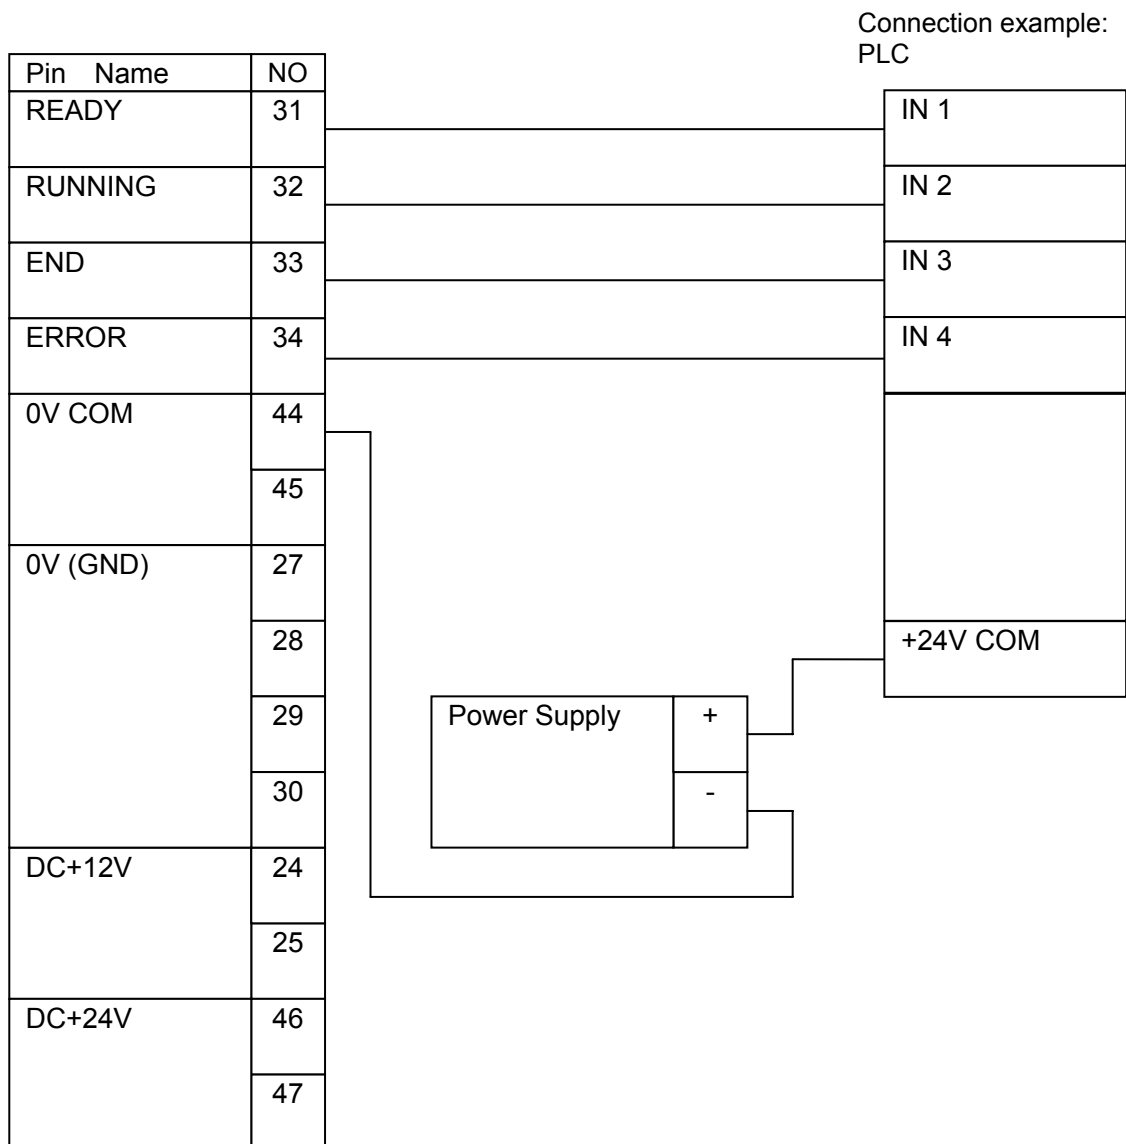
Connection example: PLC

| Pin Name | NO |
|---|---|
| READY | 31 |
| RUNNING | 32 |
| END | 33 |
| ERROR | 34 |
| 0V COM | 44 |
| | 45 |
| 0V (GND) | 27 |
| | 28 |
| | 29 |
| | 30 |
| DC+12V | 24 |
| | 25 |
| DC+24V | 46 |
| | 47 |

IN 1
IN 2
IN 3
IN 4
+24V COM

Power Supply
+
-